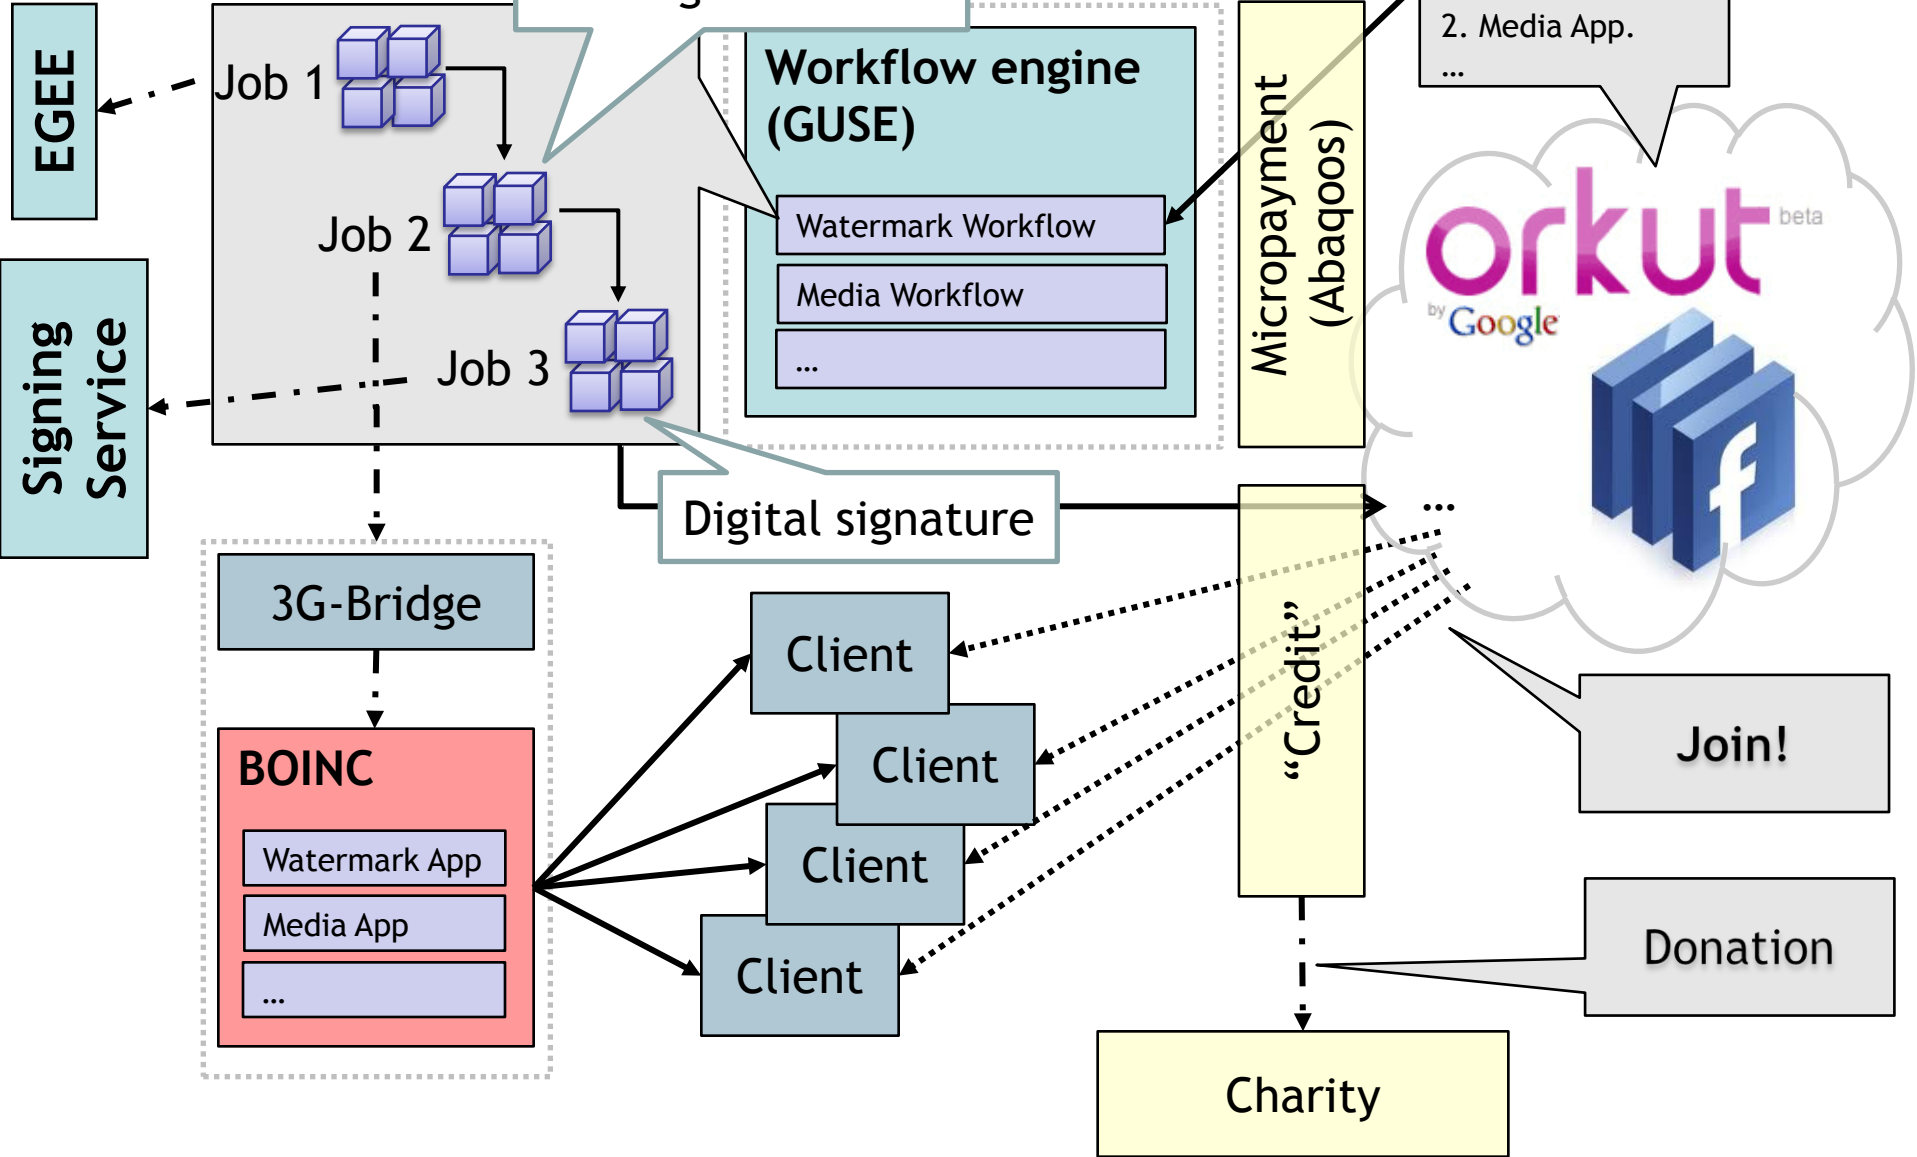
EGEE

Job 1

Job 2

Job 3

Signing Service

Workflow engine (GUSE)

Watermark Workflow

Media Workflow

...

Micropayment (Abaqoos)

2. Media App.
...

orkut beta

by Google

...

Digital signature

3G-Bridge

BOINC

Watermark App

Media App

...

Client

Client

Client

Client

“Credit”

Join!

Donation

Charity